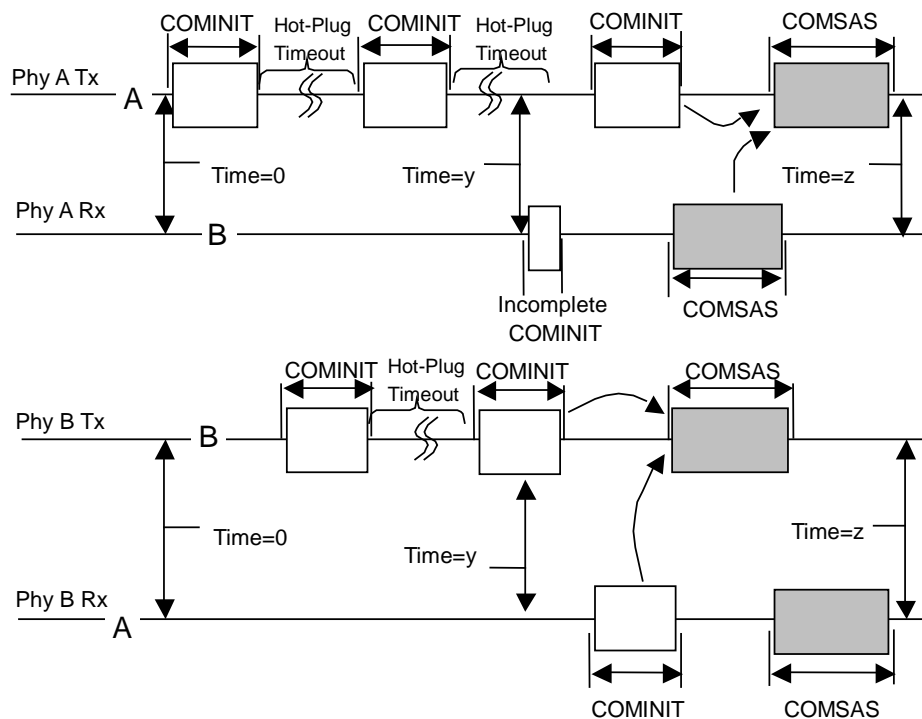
COMINIT
Hot-Plug Timeout
COMINIT
Hot-Plug Timeout
COMINIT
COMSAS
Phy A Tx
A
Time=0
Time=y
Time=z
Phy A Rx
B
Incomplete COMINIT
COMSAS

COMINIT
Hot-Plug Timeout
COMINIT
COMSAS
Phy B Tx
B
Time=0
Time=y
Time=z
Phy B Rx
A
COMINIT
COMSAS